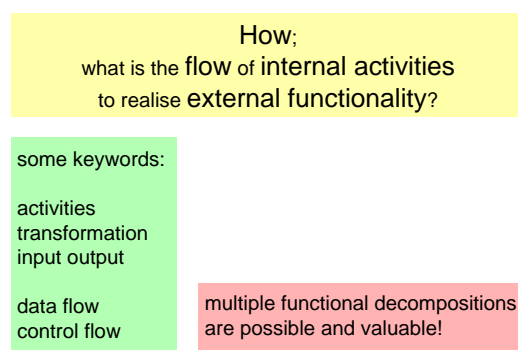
How;
what is the flow of internal activities to realise external functionality?

some keywords:

activities
transformation
input output

data flow
control flow

multiple functional decompositions are possible and valuable!